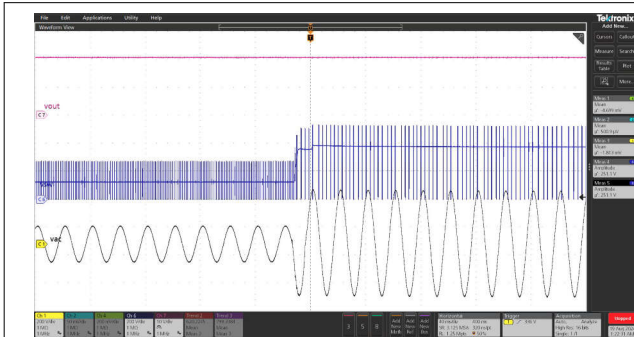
File Edit Applications Utility Help

Waveform View

Tektronix

Add New...

Cursors Callout

Measure Search

Results Table Plot

More

vout

C7

VRC

C2

Meas 1

Meas 2

Meas 3

Meas 4

Meas 5

Ch 1

Ch 3

Ch 4

Ch 6

Ch 7

Trend 1

Trend 2

3 5 8

Add New Math

Add New Ref

Add New Bus

Horizontal

Trigger

Acquisition

Stopped